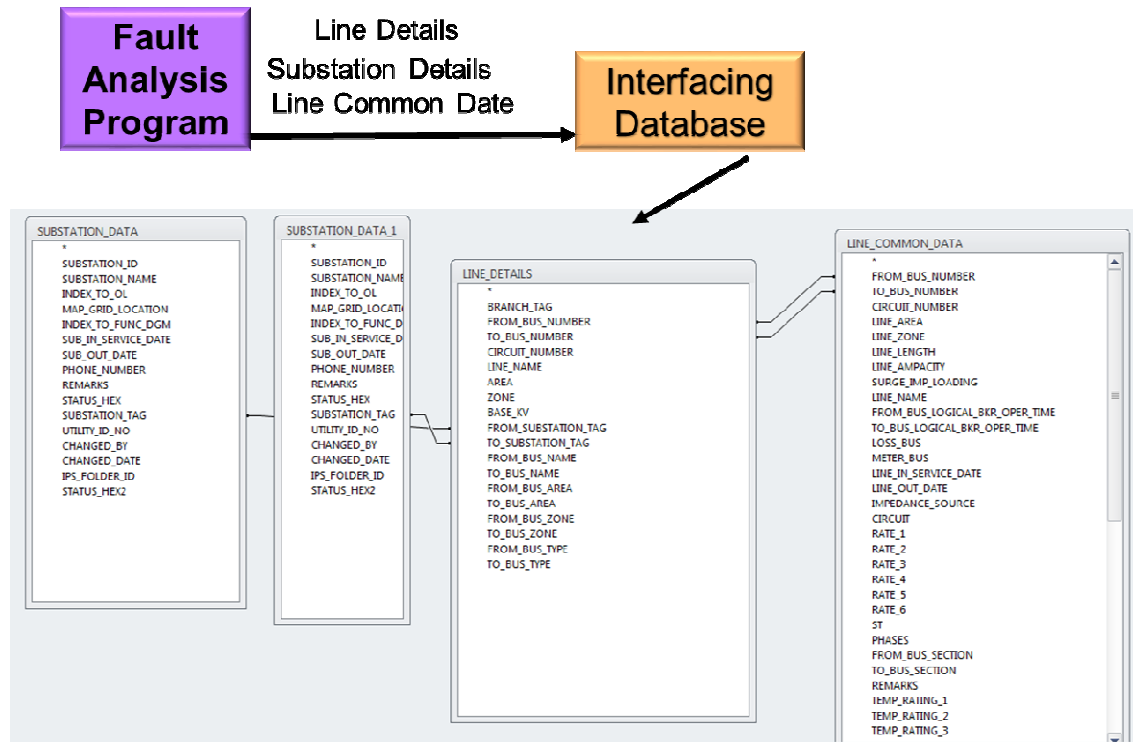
Fault Analysis Program

Line Details
Substation Details
Line Common Date

Interfacing Database

SUBSTATION_DATA
*
SUBSTATION_ID
SUBSTATION_NAME
INDEX_TO_OL
MAP_GRID_LOCATION
INDEX_TO_FUNC_DGM
SUB_IN_SERVICE_DATE
SUB_OUT_DATE
PHONE_NUMBER
REMARKS
STATUS_HEX
SUBSTATION_TAG
UTILITY_ID_NO
CHANGED_BY
CHANGED_DATE
IPS_FOLDER_ID
STATUS_HEX2

SUBSTATION_DATA_1
*
SUBSTATION_ID
SUBSTATION_NAME
INDEX_TO_OL
MAP_GRID_LOCATIO
INDEX_TO_FUNC_D
SUB_IN_SERVICE_D
SUB_OUT_DATE
PHONE_NUMBER
REMARKS
STATUS_HEX
SUBSTATION_TAG
UTILITY_ID_NO
CHANGED_BY
CHANGED_DATE
IPS_FOLDER_ID
STATUS_HEX2

LINE_DETAILS
*
BRANCH_TAG
FROM_BUS_NUMBER
TO_BUS_NUMBER
CIRCUIT_NUMBER
LINE_NAME
AREA
ZONE
BASE_KV
FROM_SUBSTATION_TAG
TO_SUBSTATION_TAG
FROM_BUS_NAME
TO_BUS_NAME
FROM_BUS_AREA
TO_BUS_AREA
FROM_BUS_ZONE
TO_BUS_ZONE
FROM_BUS_TYPE
TO_BUS_TYPE

LINE_COMMON_DATA
*
FROM_BUS_NUMBER
TO_BUS_NUMBER
CIRCUIT_NUMBER
LINE_AREA
LINE_ZONE
LINE_LENGTH
LINE_AMPACITY
SURGE_IMP_LOADING
LINE_NAME
FROM_BUS_LOGICAL_BKR_OPER_TIME
TO_BUS_LOGICAL_BKR_OPER_TIME
LOSS_BUS
METER_BUS
LINE_IN_SERVICE_DATE
LINE_OUT_DATE
IMPEDANCE_SOURCE
CIRCUIT
RATE_1
RATE_2
RATE_3
RATE_4
RATE_5
RATE_6
ST
PHASES
FROM_BUS_SECTION
TO_BUS_SECTION
REMARKS
TEMP_RATING_1
TEMP_RATING_2
TEMP_RATING_3